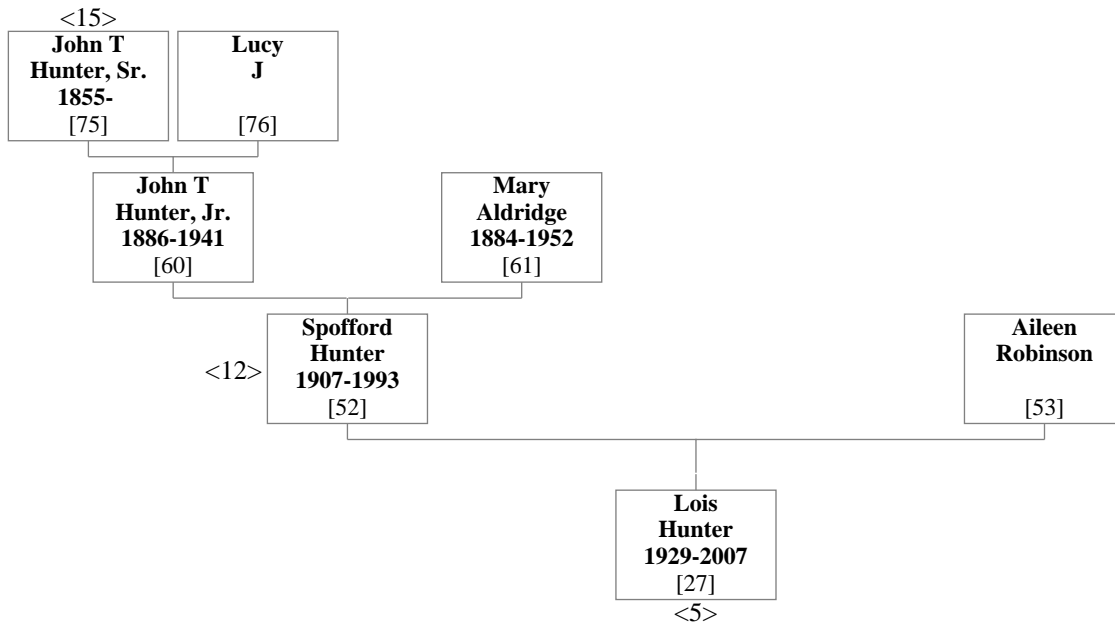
<15>
John T Hunter, Sr. 1855-
[75]

Lucy J
[76]

John T Hunter, Jr. 1886-1941
[60]

Mary Aldridge 1884-1952
[61]

<12>
Spofford Hunter 1907-1993
[52]

Aileen Robinson
[53]

Lois Hunter 1929-2007
[27]
<5>